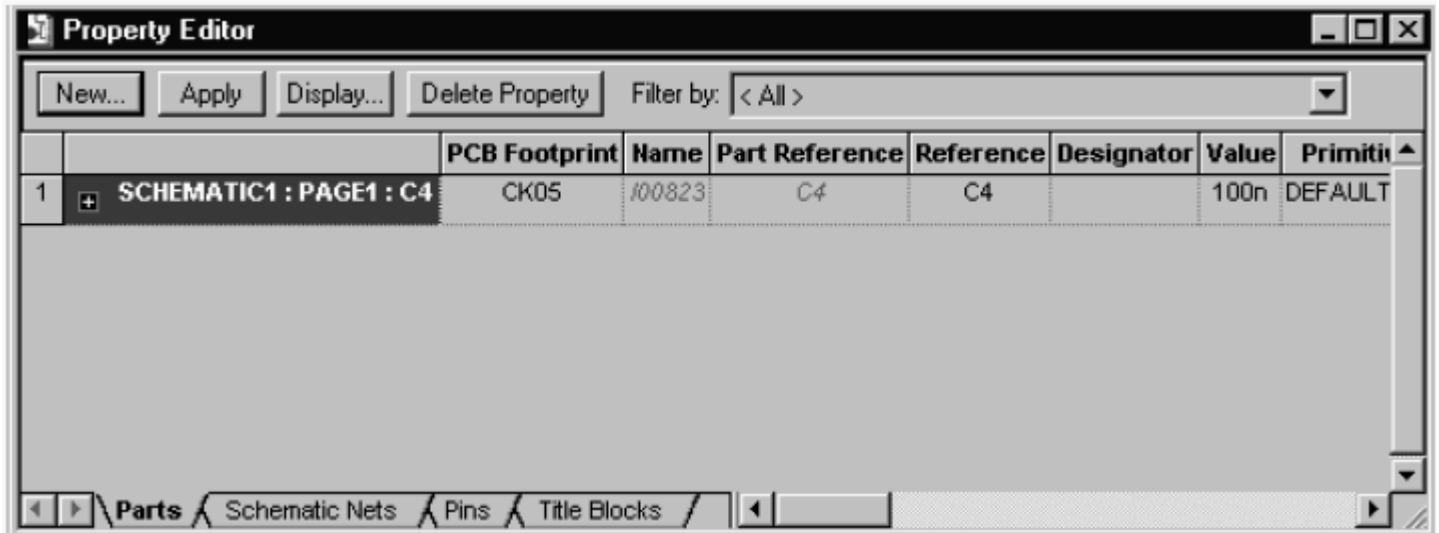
Property Editor

New... Apply Display... Delete Property Filter by: < All >

| | | PCB Footprint | Name | Part Reference | Reference | Designator | Value | Primiti |
|---|---|---|---|---|---|---|---|---|
| 1 | SCHEMATIC1 : PAGE1 : C4 | CK05 | I00823 | C4 | C4 | | 100n | DEFAULT |

Parts Schematic Nets Pins Title Blocks